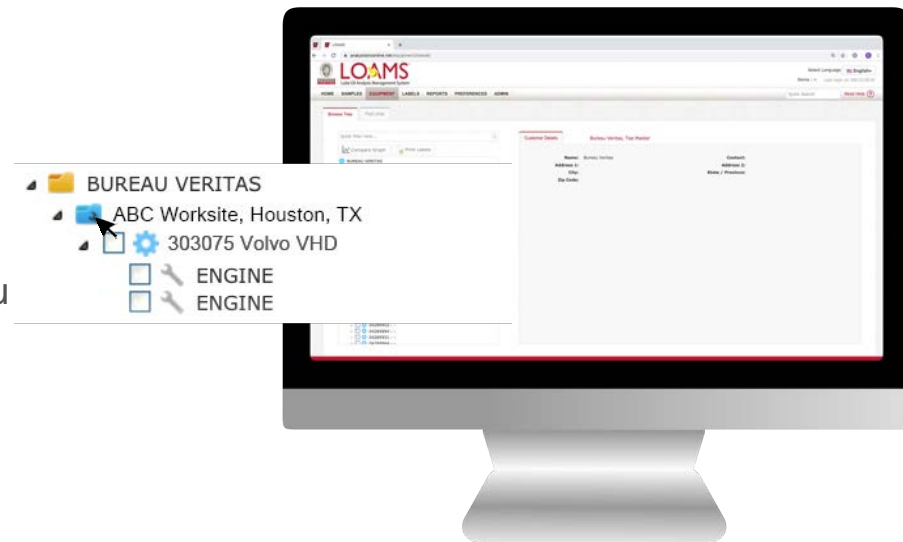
LOAMS
Lube Oil Analysis Management System

HOME SAMPLES EQUIPMENT LABELS REPORTS PREFERENCES ADMIN

Browse Tree

Customer Details Bureau Veritas, Tier Master

Name: Bureau Veritas
Address 1:
City:
Zip Code:
Contact:
Address 2:
State / Province:

BUREAU VERITAS
ABC Worksite, Houston, TX
303075 Volvo VHD
ENGINE
ENGINE

u